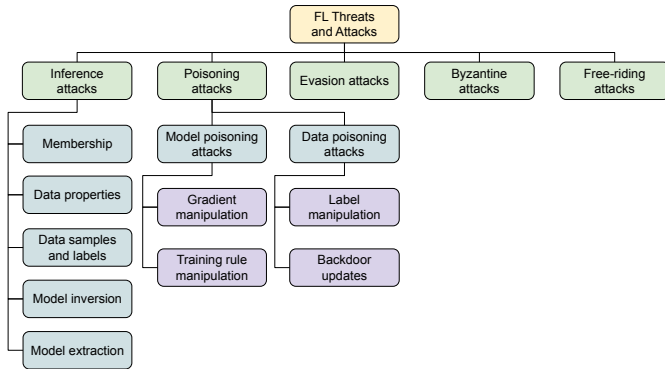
FL Threats and Attacks

Inference attacks

Poisoning attacks

Evasion attacks

Byzantine attacks

Free-riding attacks

Membership

Data properties

Data samples and labels

Model inversion

Model extraction

Model poisoning attacks

Gradient manipulation

Training rule manipulation

Data poisoning attacks

Label manipulation

Backdoor updates